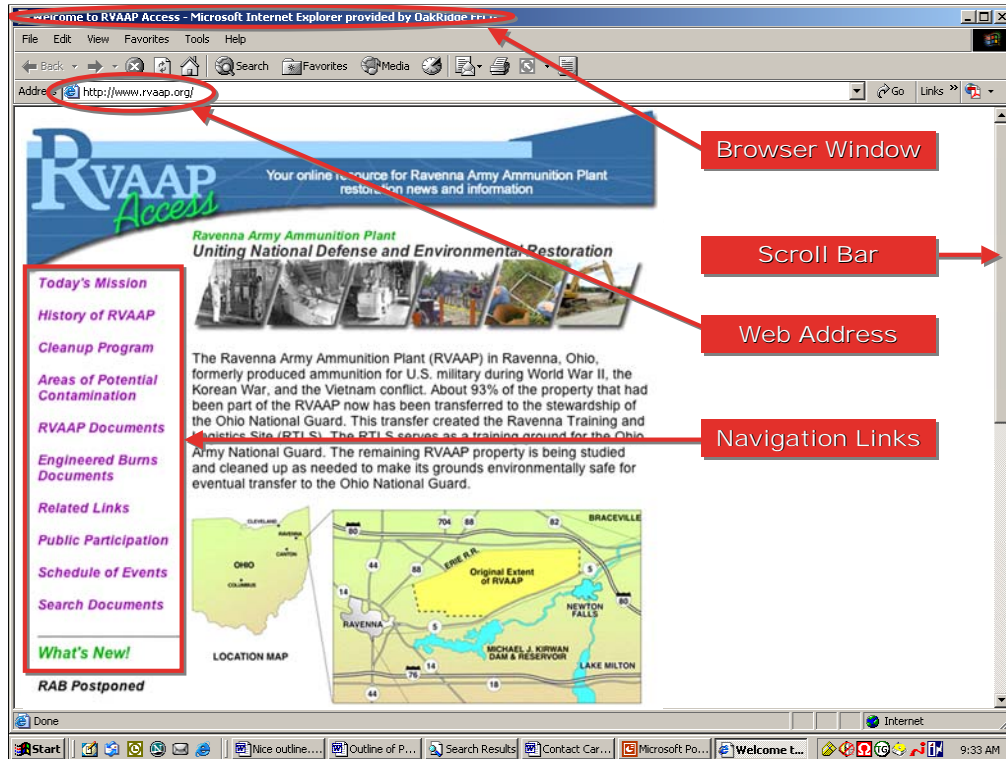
Welcome to RVAAP Access - Microsoft Internet Explorer provided by OakRidge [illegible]

File Edit View Favorites Tools Help

Back Search Favorites Media

Address http://www.rvaap.org/ Go Links

RVAAP Access

Your online resource for Ravenna Army Ammunition Plant restoration news and information

Ravenna Army Ammunition Plant
Uniting National Defense and Environmental Restoration

Today's Mission
History of RVAAP
Cleanup Program
Areas of Potential Contamination
RVAAP Documents
Engineered Burns Documents
Related Links
Public Participation
Schedule of Events
Search Documents
What's New!
RAB Postponed

The Ravenna Army Ammunition Plant (RVAAP) in Ravenna, Ohio, formerly produced ammunition for U.S. military during World War II, the Korean War, and the Vietnam conflict. About 93% of the property that had been part of the RVAAP now has been transferred to the stewardship of the Ohio National Guard. This transfer created the Ravenna Training and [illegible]ogistics Site (RTLS). The RTLS serves as a training ground for the Ohio Army National Guard. The remaining RVAAP property is being studied and cleaned up as needed to make its grounds environmentally safe for eventual transfer to the Ohio National Guard.

CLEVELAND RAVENNA CANTON OHIO COLUMBUS
LOCATION MAP

704 88 82 BRACEVILLE 80 ERIE R.R. Original Extent of RVAAP 44 88 5 14 NEWTON FALLS 80 RAVENNA 5 MICHAEL J. KIRWAN DAM & RESERVOIR 14 76 LAKE MILTON 18 44

Browser Window
Scroll Bar
Web Address
Navigation Links

Done Internet

Start Nice outline.... Outline of P... Search Results Contact Car... Microsoft Po... Welcome t... 9:33 AM